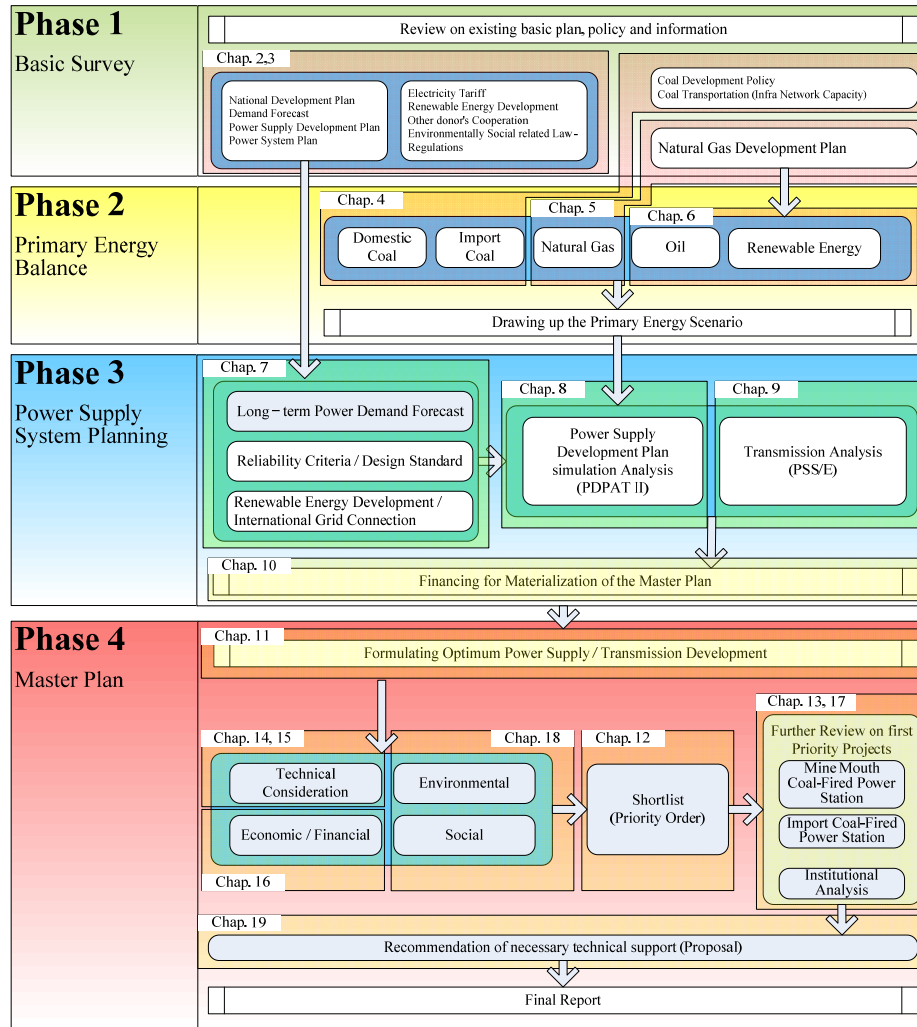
Phase 1
Basic Survey

Review on existing basic plan, policy and information

Chap. 2, 3

National Development Plan
Demand Forecast
Power Supply Development Plan
Power System Plan

Electricity Tariff
Renewable Energy Development
Other donor's Cooperation
Environmentally Social related Law-Regulations

Coal Development Policy
Coal Transportation (Infra Network Capacity)

Natural Gas Development Plan

Phase 2
Primary Energy Balance

Chap. 4
Domestic Coal
Import Coal

Chap. 5
Natural Gas

Chap. 6
Oil
Renewable Energy

Drawing up the Primary Energy Scenario

Phase 3
Power Supply System Planning

Chap. 7
Long－term Power Demand Forecast
Reliability Criteria / Design Standard
Renewable Energy Development / International Grid Connection

Chap. 8
Power Supply Development Plan simulation Analysis (PDPAT II)

Chap. 9
Transmission Analysis (PSS/E)

Chap. 10
Financing for Materialization of the Master Plan

Phase 4
Master Plan

Chap. 11
Formulating Optimum Power Supply / Transmission Development

Chap. 14, 15
Technical Consideration
Economic / Financial

Chap. 18
Environmental
Social

Chap. 16

Chap. 12
Shortlist (Priority Order)

Chap. 13, 17
Further Review on first Priority Projects
Mine Mouth Coal-Fired Power Station
Import Coal-Fired Power Station
Institutional Analysis

Chap. 19
Recommendation of necessary technical support (Proposal)

Final Report